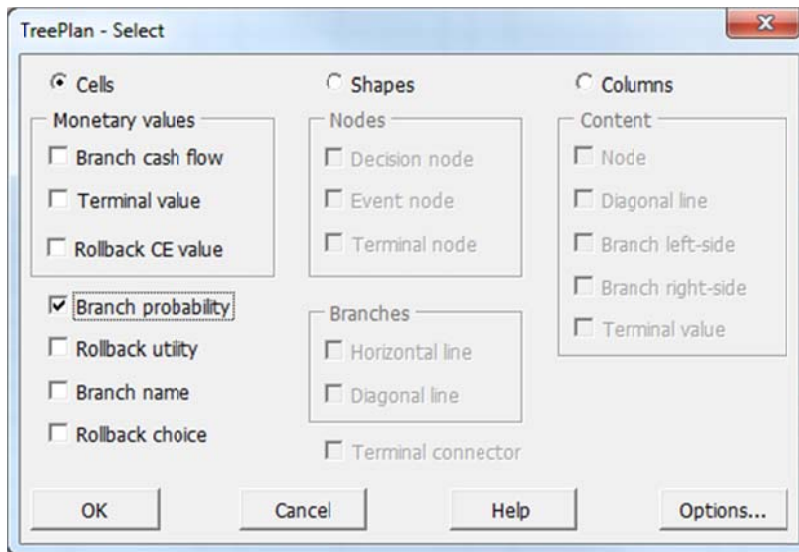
TreePlan - Select

Cells

Monetary values

Branch cash flow

Terminal value

Rollback CE value

Branch probability

Rollback utility

Branch name

Rollback choice

Shapes

Nodes

Decision node

Event node

Terminal node

Branches

Horizontal line

Diagonal line

Terminal connector

Columns

Content

Node

Diagonal line

Branch left-side

Branch right-side

Terminal value

OK

Cancel

Help

Options...